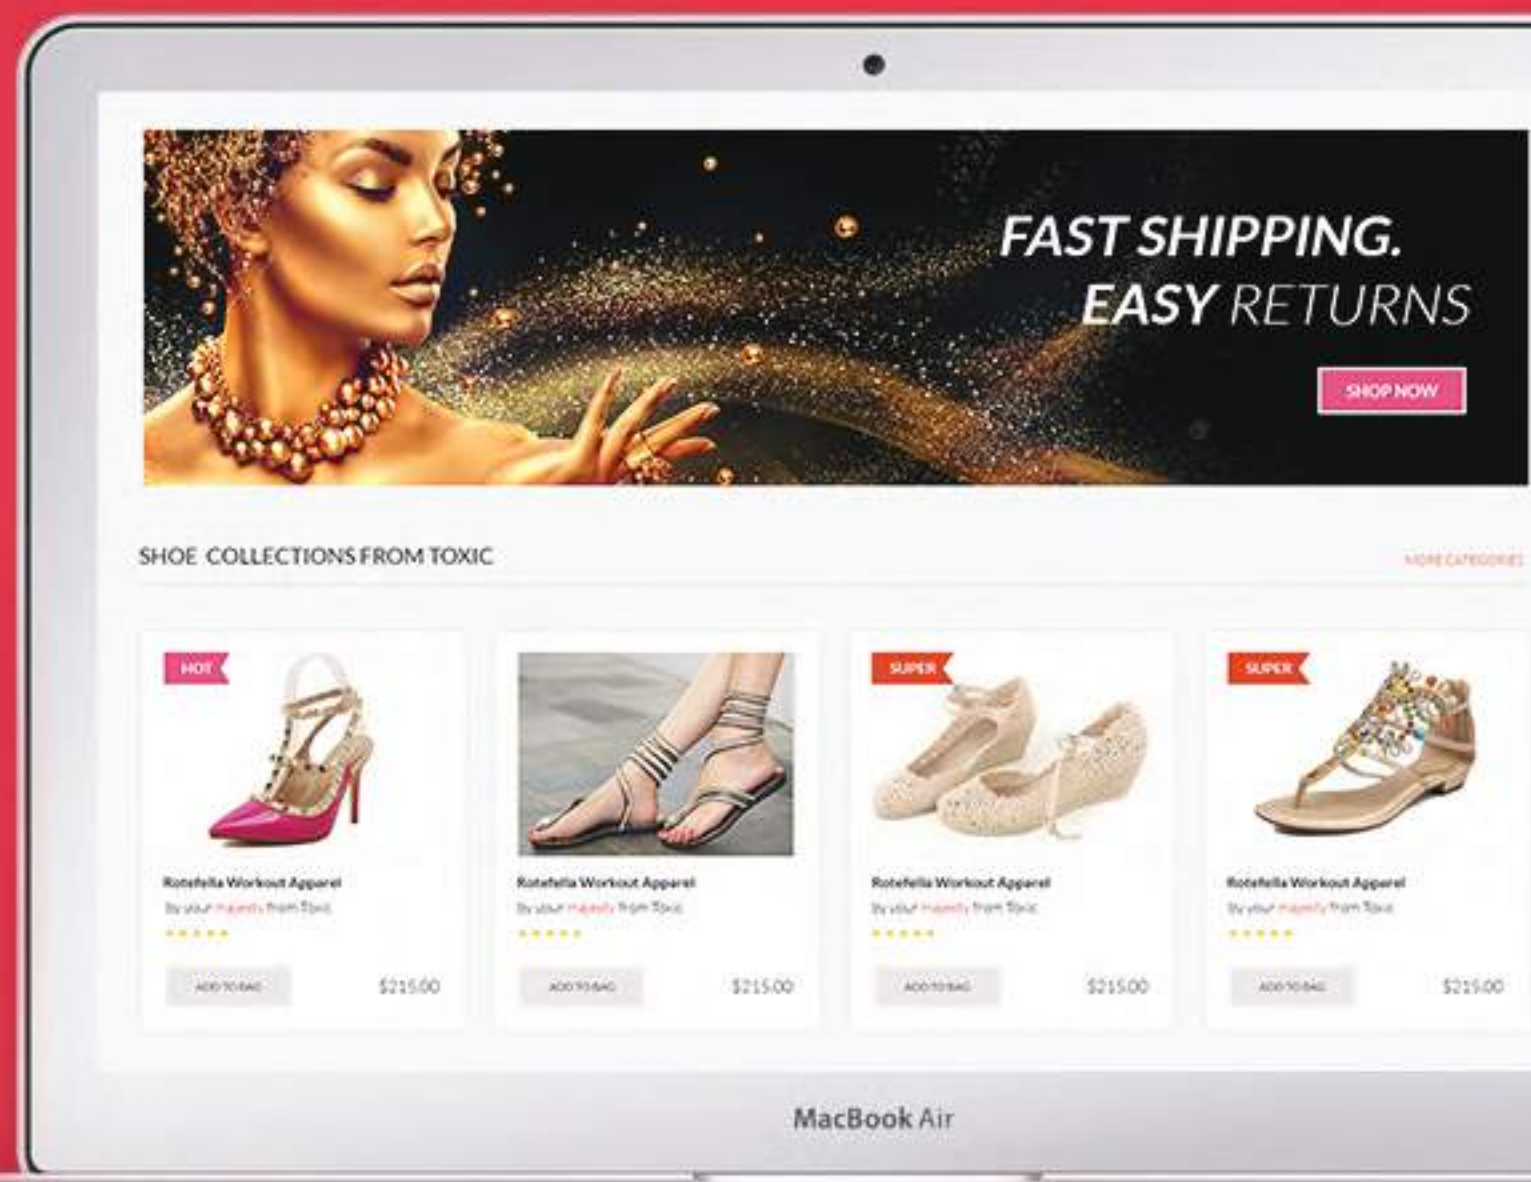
FAST SHIPPING.
EASY RETURNS

SHOP NOW

SHOE COLLECTIONS FROM TOXIC

MORE CATEGORIES

HOT

Rotefella Workout Apparel
By your majesty from Toxic

ADD TO BAG
$215.00

Rotefella Workout Apparel
By your majesty from Toxic

ADD TO BAG
$215.00

SUPER

Rotefella Workout Apparel
By your majesty from Toxic

ADD TO BAG
$215.00

SUPER

Rotefella Workout Apparel
By your majesty from Toxic

ADD TO BAG
$215.00

MacBook Air